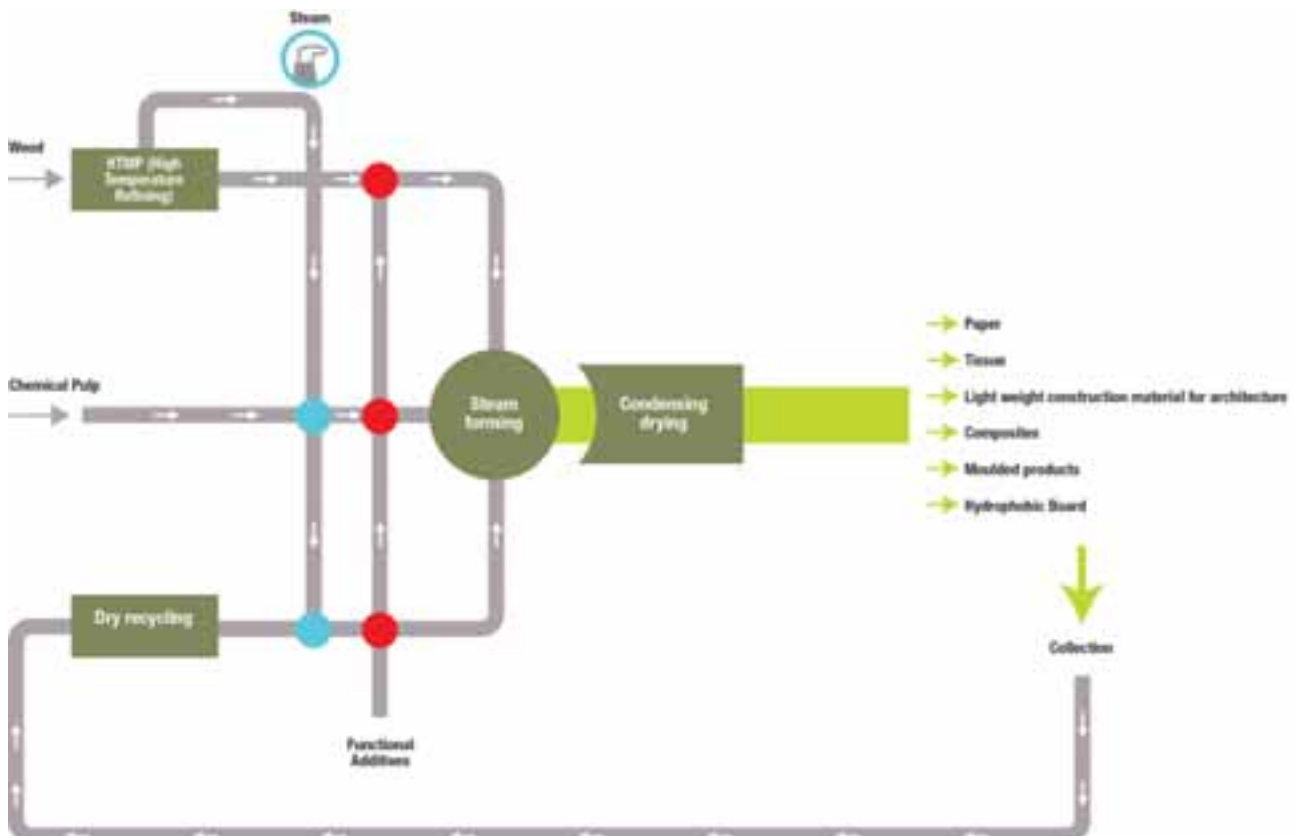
Steam

Wood

HTMP (High Temperature Refining)

Chemical Pulp

Steam forming

Condensing drying

Paper

Tissue

Light weight construction material for architecture

Composites

Moulded products

Hydrophobic Board

Dry recycling

Collection

Functional Additives